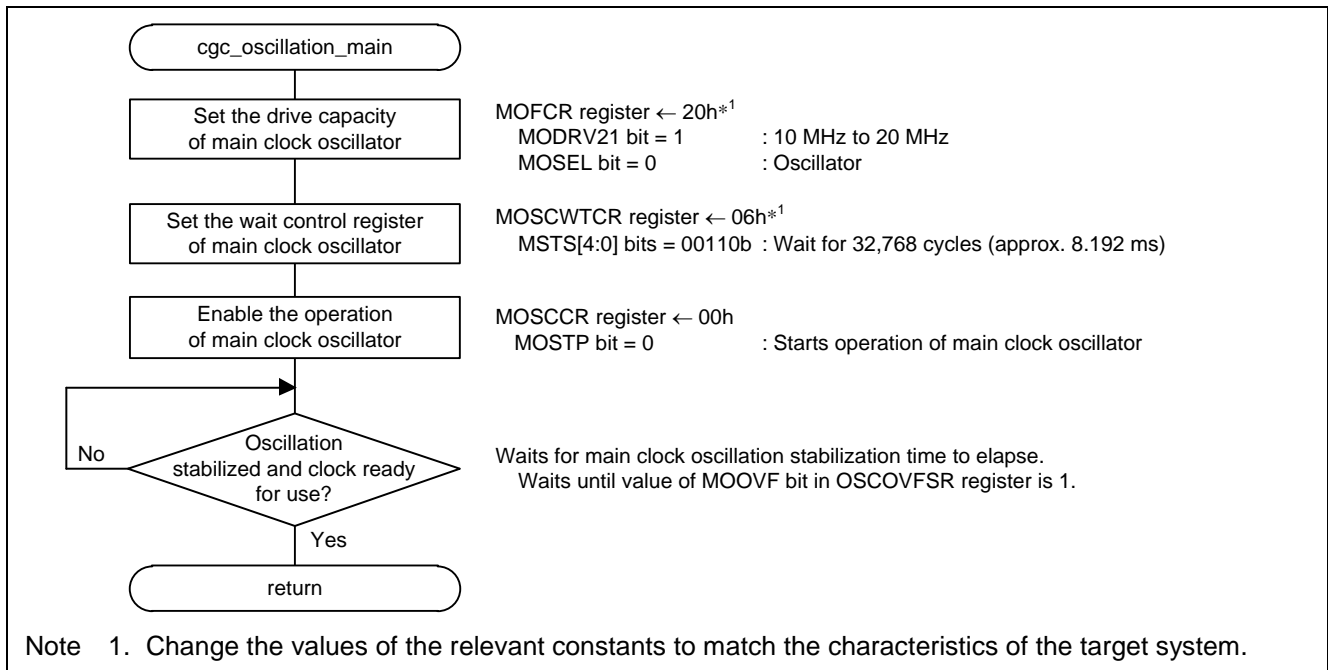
cgc_oscillation_main

Set the drive capacity of main clock oscillator

MOFCR register ← 20h$*^1$
MODRV21 bit = 1 : 10 MHz to 20 MHz
MOSEL bit = 0 : Oscillator

Set the wait control register of main clock oscillator

MOSCWTCR register ← 06h$*^1$
MSTS[4:0] bits = 00110b : Wait for 32,768 cycles (approx. 8.192 ms)

Enable the operation of main clock oscillator

MOSCCR register ← 00h
MOSTP bit = 0 : Starts operation of main clock oscillator

Oscillation stabilized and clock ready for use?

No

Yes

Waits for main clock oscillation stabilization time to elapse.
Waits until value of MOOVF bit in OSCOVFSR register is 1.

return

Note 1. Change the values of the relevant constants to match the characteristics of the target system.